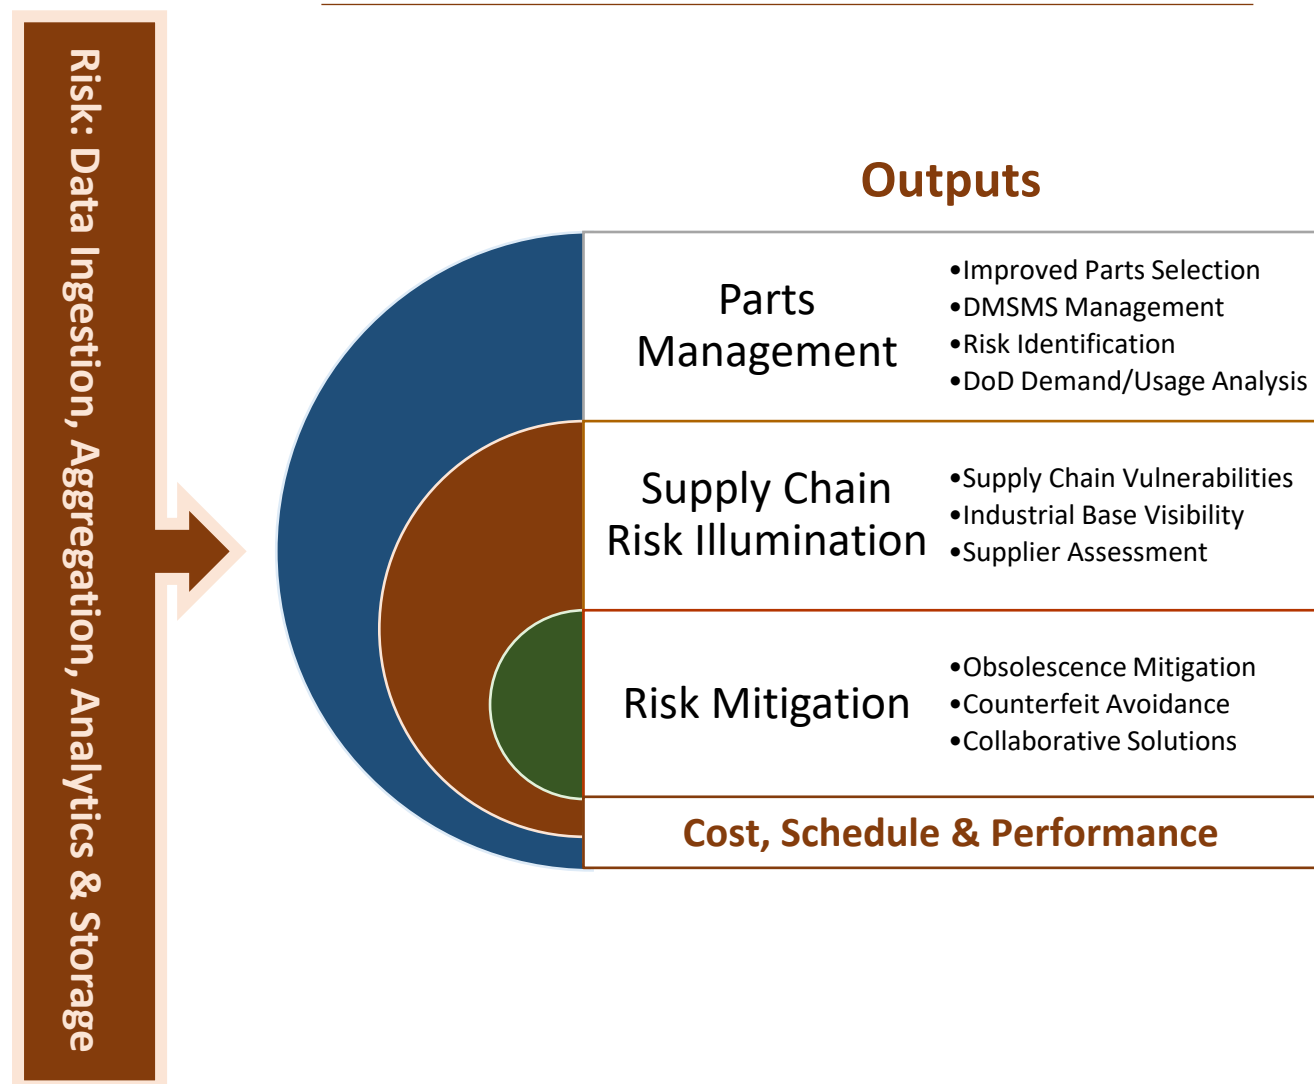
Risk: Data Ingestion, Aggregation, Analytics & Storage

Outputs

Parts Management
•Improved Parts Selection
•DMSMS Management
•Risk Identification
•DoD Demand/Usage Analysis

Supply Chain Risk Illumination
•Supply Chain Vulnerabilities
•Industrial Base Visibility
•Supplier Assessment

Risk Mitigation
•Obsolescence Mitigation
•Counterfeit Avoidance
•Collaborative Solutions

Cost, Schedule & Performance